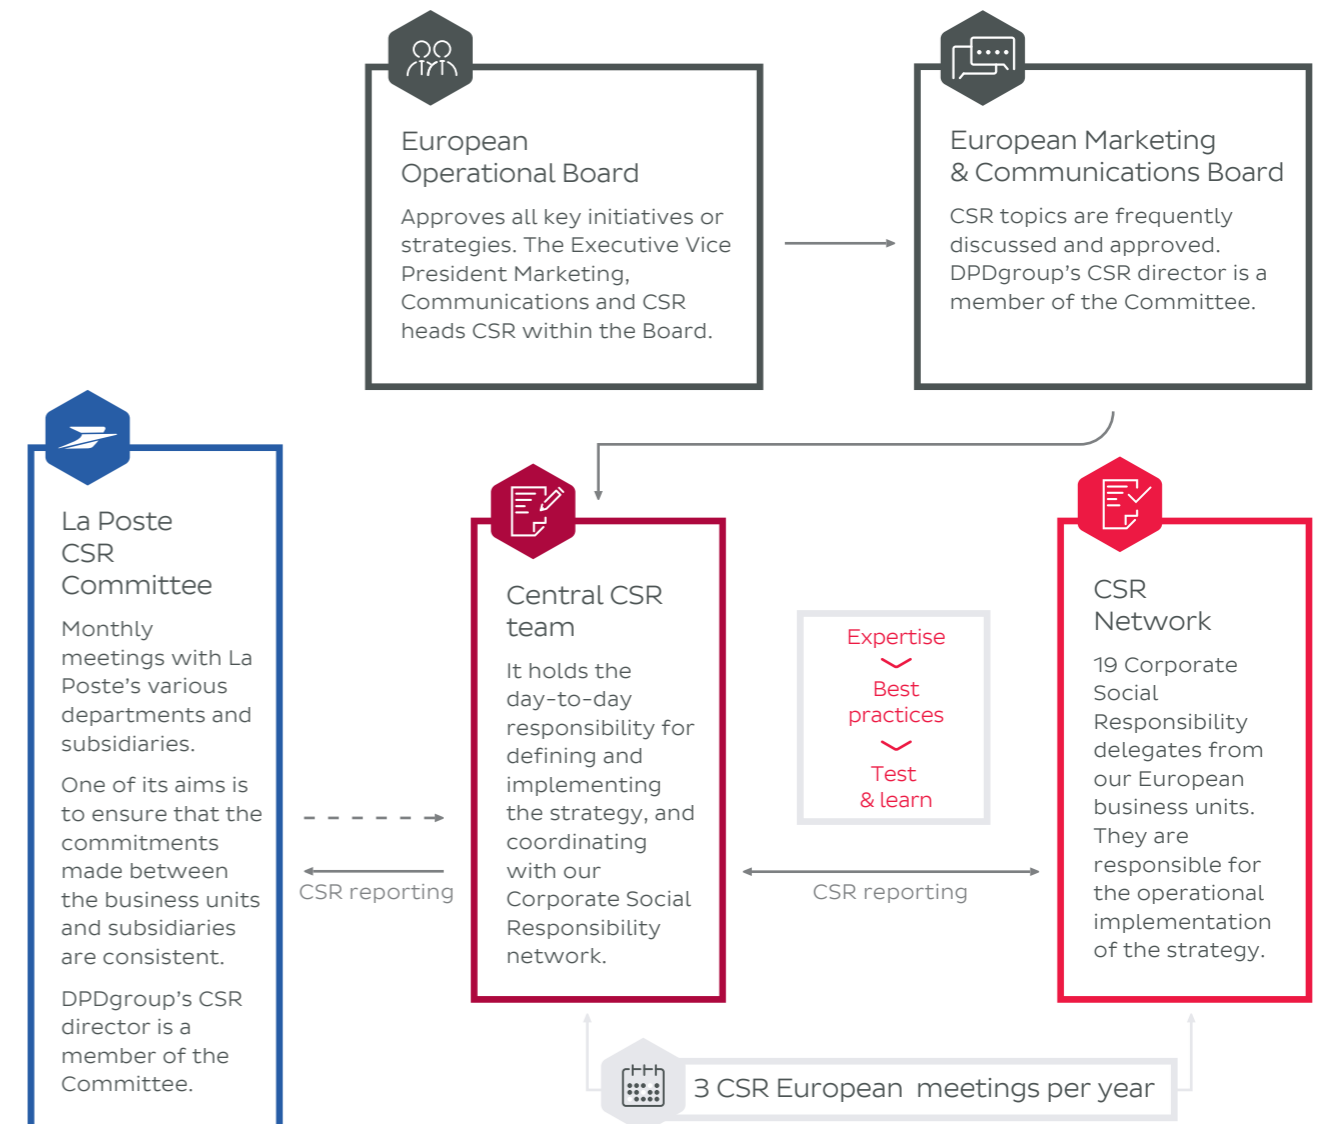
European Operational Board

Approves all key initiatives or strategies. The Executive Vice President Marketing, Communications and CSR heads CSR within the Board.

European Marketing & Communications Board

CSR topics are frequently discussed and approved. DPDgroup's CSR director is a member of the Committee.

La Poste CSR Committee

Monthly meetings with La Poste's various departments and subsidiaries.

One of its aims is to ensure that the commitments made between the business units and subsidiaries are consistent.

DPDgroup's CSR director is a member of the Committee.

CSR reporting

Central CSR team

It holds the day-to-day responsibility for defining and implementing the strategy, and coordinating with our Corporate Social Responsibility network.

Expertise

Best practices

Test & learn

CSR reporting

CSR Network

19 Corporate Social Responsibility delegates from our European business units. They are responsible for the operational implementation of the strategy.

3 CSR European meetings per year